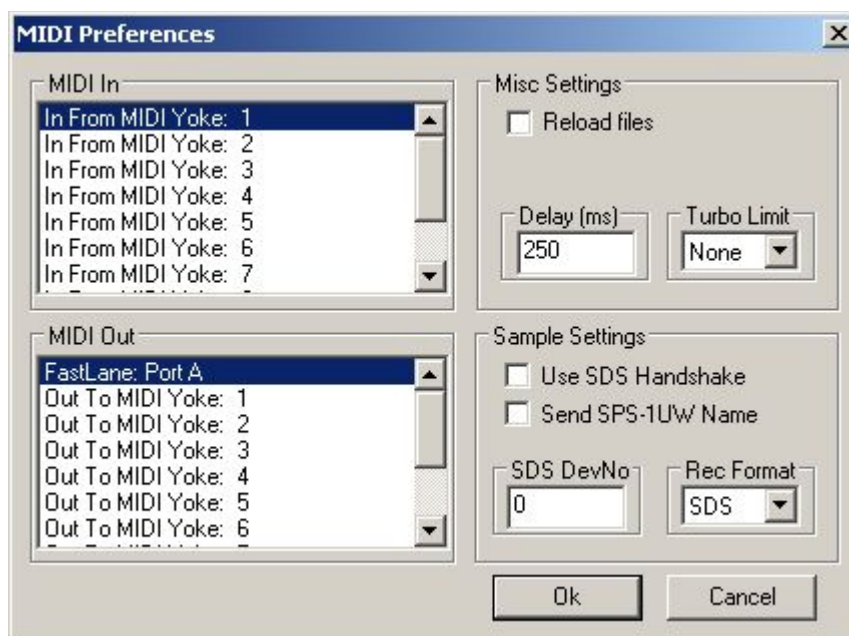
MIDI Preferences

MIDI In

In From MIDI Yoke: 1
In From MIDI Yoke: 2
In From MIDI Yoke: 3
In From MIDI Yoke: 4
In From MIDI Yoke: 5
In From MIDI Yoke: 6
In From MIDI Yoke: 7
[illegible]

Misc Settings

Reload files

Delay (ms)
250

Turbo Limit
None

MIDI Out

FastLane: Port A
Out To MIDI Yoke: 1
Out To MIDI Yoke: 2
Out To MIDI Yoke: 3
Out To MIDI Yoke: 4
Out To MIDI Yoke: 5
Out To MIDI Yoke: 6
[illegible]

Sample Settings

Use SDS Handshake

Send SPS-1UW Name

SDS DevNo
0

Rec Format
SDS

Ok

Cancel